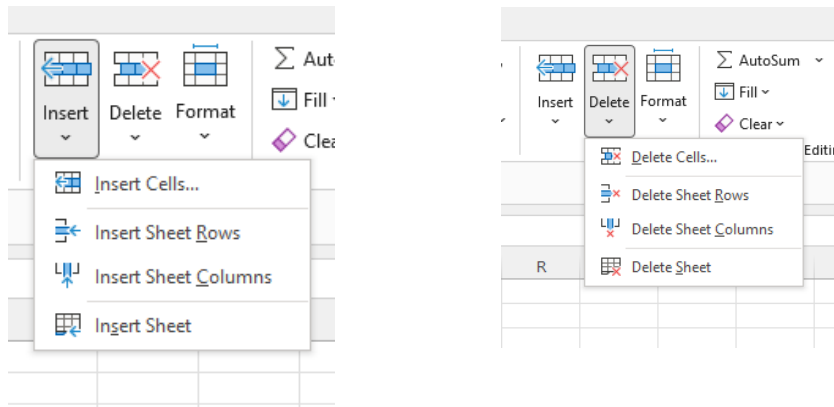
Insert
Delete
Format
$\sum$ Aut
Fill
Clea

Insert Cells...
Insert Sheet Rows
Insert Sheet Columns
Insert Sheet

Insert
Delete
Format
$\sum$ AutoSum
Fill
Clear
Editin

Delete Cells...
Delete Sheet Rows
Delete Sheet Columns
Delete Sheet

R